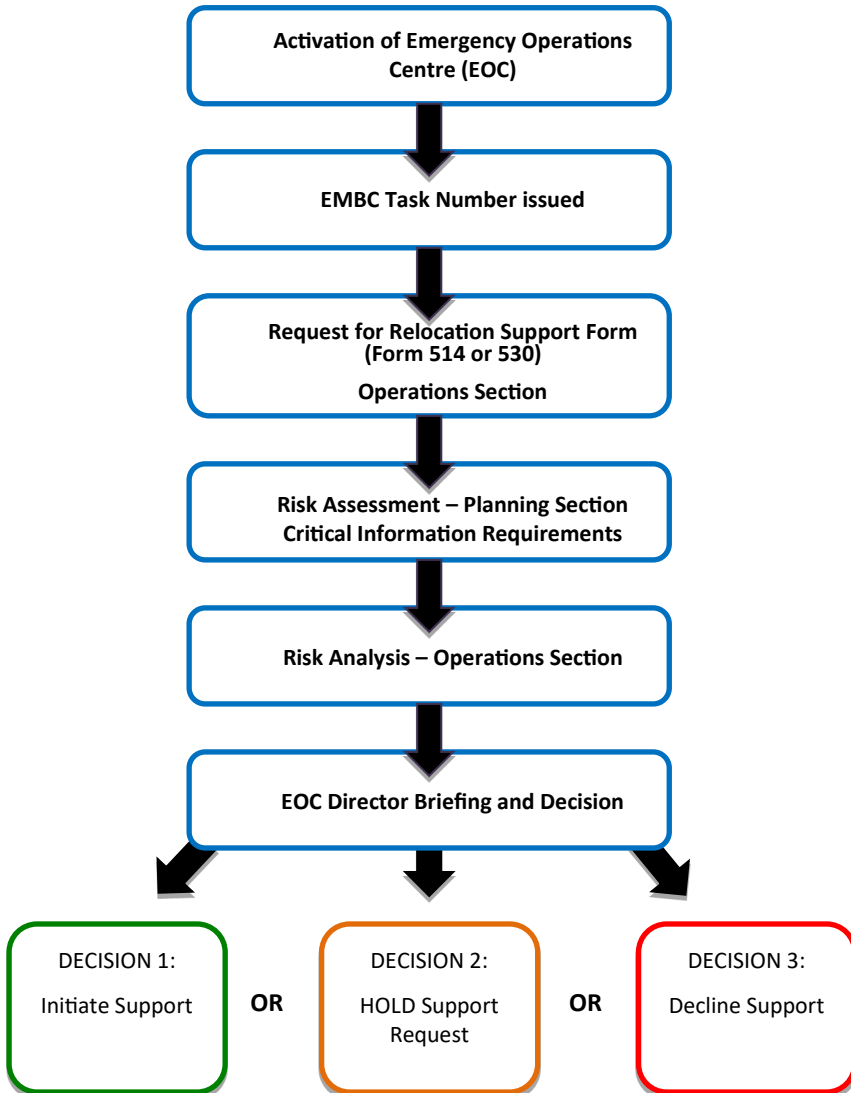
Activation of Emergency Operations Centre (EOC)

EMBC Task Number issued

Request for Relocation Support Form (Form 514 or 530)

Operations Section

Risk Assessment – Planning Section Critical Information Requirements

Risk Analysis – Operations Section

EOC Director Briefing and Decision

DECISION 1:

Initiate Support

OR

DECISION 2:

HOLD Support Request

OR

DECISION 3:

Decline Support